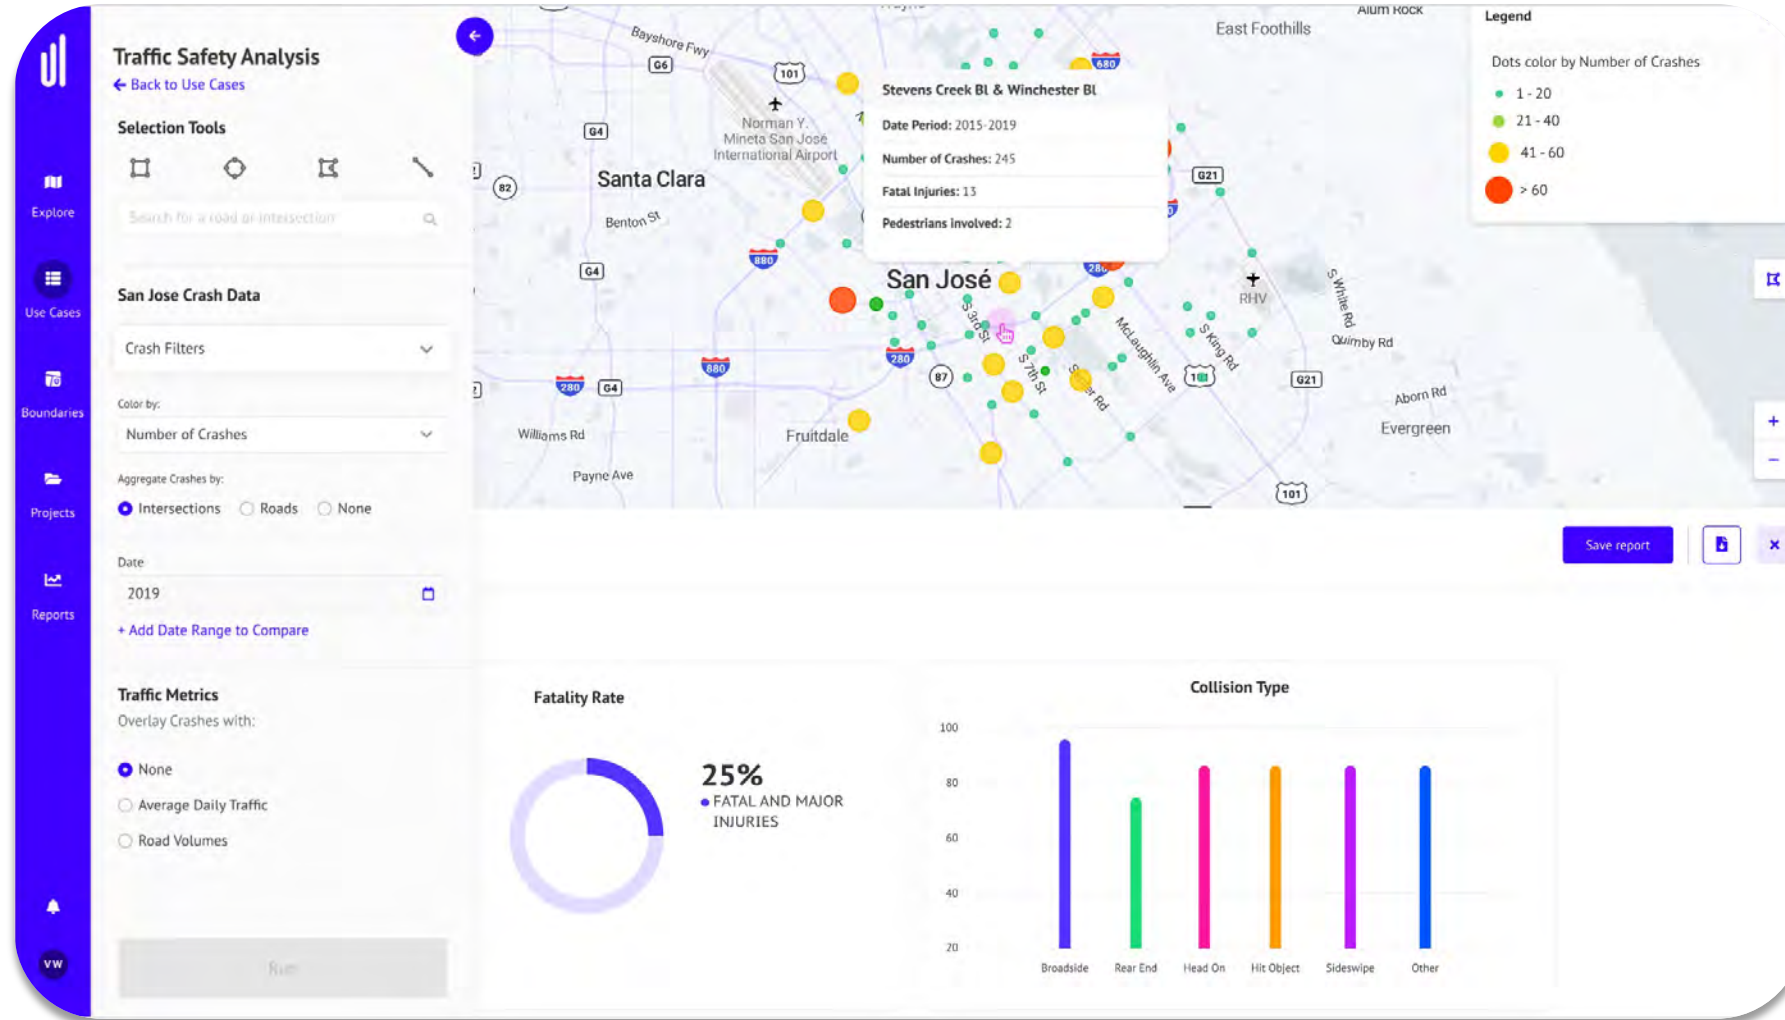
Explore

Use Cases

Boundaries

Projects

Reports

VW

Traffic Safety Analysis
← Back to Use Cases

Selection Tools

Search for a road or intersection

San Jose Crash Data

Crash Filters

Color by:

Number of Crashes

Aggregate Crashes by:

Intersections Roads None

Date

2019

+ Add Date Range to Compare

Traffic Metrics

Overlay Crashes with:

None

Average Daily Traffic

Road Volumes

Run

Bayshore Fwy
G6
101
Norman Y. Mineta San Jose International Airport
G4
82
Santa Clara
Benton St
G4
880
280
G4
880
Williams Rd
Payne Ave
Fruitdale
San José
280
87
S 3rd St
S 7th St
McLaughlin Ave
S King Rd
RHV
S White Rd
Quimby Rd
G21
101
Aborn Rd
Evergreen
101
East Foothills
Alum Rock
680
G21

Stevens Creek Bl & Winchester Bl

Date Period: 2015-2019

Number of Crashes: 245

Fatal Injuries: 13

Pedestrians involved: 2

Legend

Dots color by Number of Crashes

1 - 20

21 - 40

41 - 60

> 60

+

−

Save report

×

Fatality Rate

25%

FATAL AND MAJOR INJURIES

Collision Type

100
80
60
40
20

Broadside
Rear End
Head On
Hit Object
Sideswipe
Other